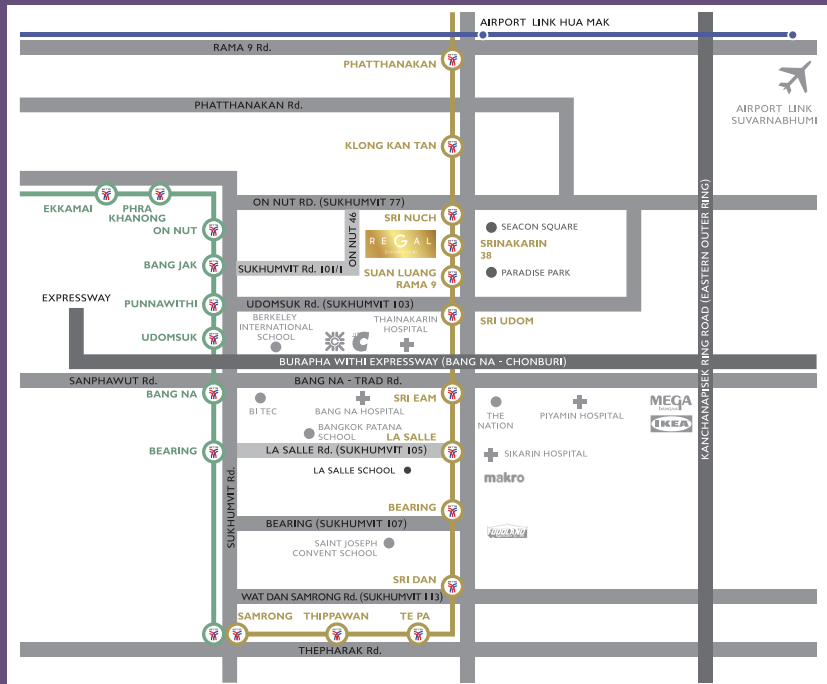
AIRPORT LINK HUA MAK
RAMA 9 Rd.
PHATTHANAKAN
AIRPORT LINK SUVARNABHUMI
PHATTHANAKAN Rd.
KLONG KAN TAN
EKKAMAI
PHRA KHANONG
ON NUT
ON NUT RD. (SUKHUMVIT 77)
ON NUT 46
SRI NUCH
SEACON SQUARE
REGAL
SRINAKARIN 38
BANG JAK
SUKHUMVIT Rd. 101/1
SUAN LUANG RAMA 9
PARADISE PARK
EXPRESSWAY
PUNNAWITHI
UDOMSUK Rd. (SUKHUMVIT 103)
UDOMSUK
BERKELEY INTERNATIONAL SCHOOL
THAINAKARIN HOSPITAL
SRI UDOM
BURAPHA WITHI EXPRESSWAY (BANG NA - CHONBURI)
SANPHAWUT Rd.
BANG NA - TRAD Rd.
BANG NA
BI TEC
BANG NA HOSPITAL
SRI EAM
THE NATION
PIYAMIN HOSPITAL
MEGA
IKEA
KANCHANAPISEK RING ROAD (EASTERN OUTER RING)
BANGKOK PATANA SCHOOL
LA SALLE
BEARING
LA SALLE Rd. (SUKHUMVIT 105)
SIKARIN HOSPITAL
LA SALLE SCHOOL
makro
BEARING
SUKHUMVIT Rd.
BEARING (SUKHUMVIT 107)
SAINT JOSEPH CONVENT SCHOOL
SRI DAN
WAT DAN SAMRONG Rd. (SUKHUMVIT 113)
SAMRONG
THIPPAWAN
TE PA
THEPHARAK Rd.